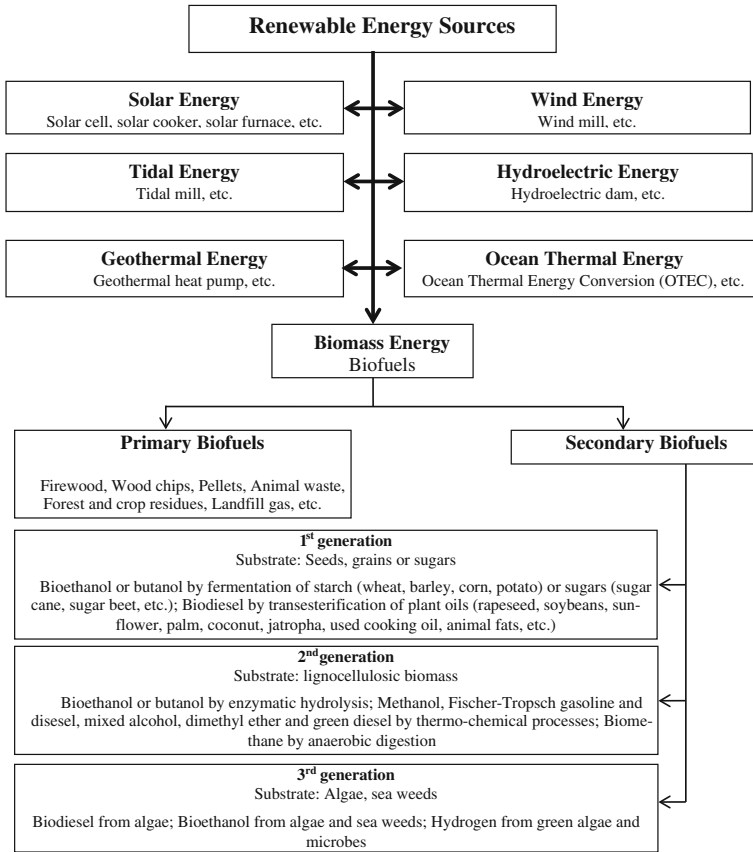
Renewable Energy Sources

Solar Energy
Solar cell, solar cooker, solar furnace, etc.

Wind Energy
Wind mill, etc.

Tidal Energy
Tidal mill, etc.

Hydroelectric Energy
Hydroelectric dam, etc.

Geothermal Energy
Geothermal heat pump, etc.

Ocean Thermal Energy
Ocean Thermal Energy Conversion (OTEC), etc.

Biomass Energy
Biofuels

Primary Biofuels

Firewood, Wood chips, Pellets, Animal waste, Forest and crop residues, Landfill gas, etc.

Secondary Biofuels

1$^{st}$ generation
Substrate: Seeds, grains or sugars

Bioethanol or butanol by fermentation of starch (wheat, barley, corn, potato) or sugars (sugar cane, sugar beet, etc.); Biodiesel by transesterification of plant oils (rapeseed, soybeans, sunflower, palm, coconut, jatropha, used cooking oil, animal fats, etc.)

2$^{nd}$ generation
Substrate: lignocellulosic biomass

Bioethanol or butanol by enzymatic hydrolysis; Methanol, Fischer-Tropsch gasoline and diesel, mixed alcohol, dimethyl ether and green diesel by thermo-chemical processes; Biomethane by anaerobic digestion

3$^{rd}$ generation
Substrate: Algae, sea weeds

Biodiesel from algae; Bioethanol from algae and sea weeds; Hydrogen from green algae and microbes